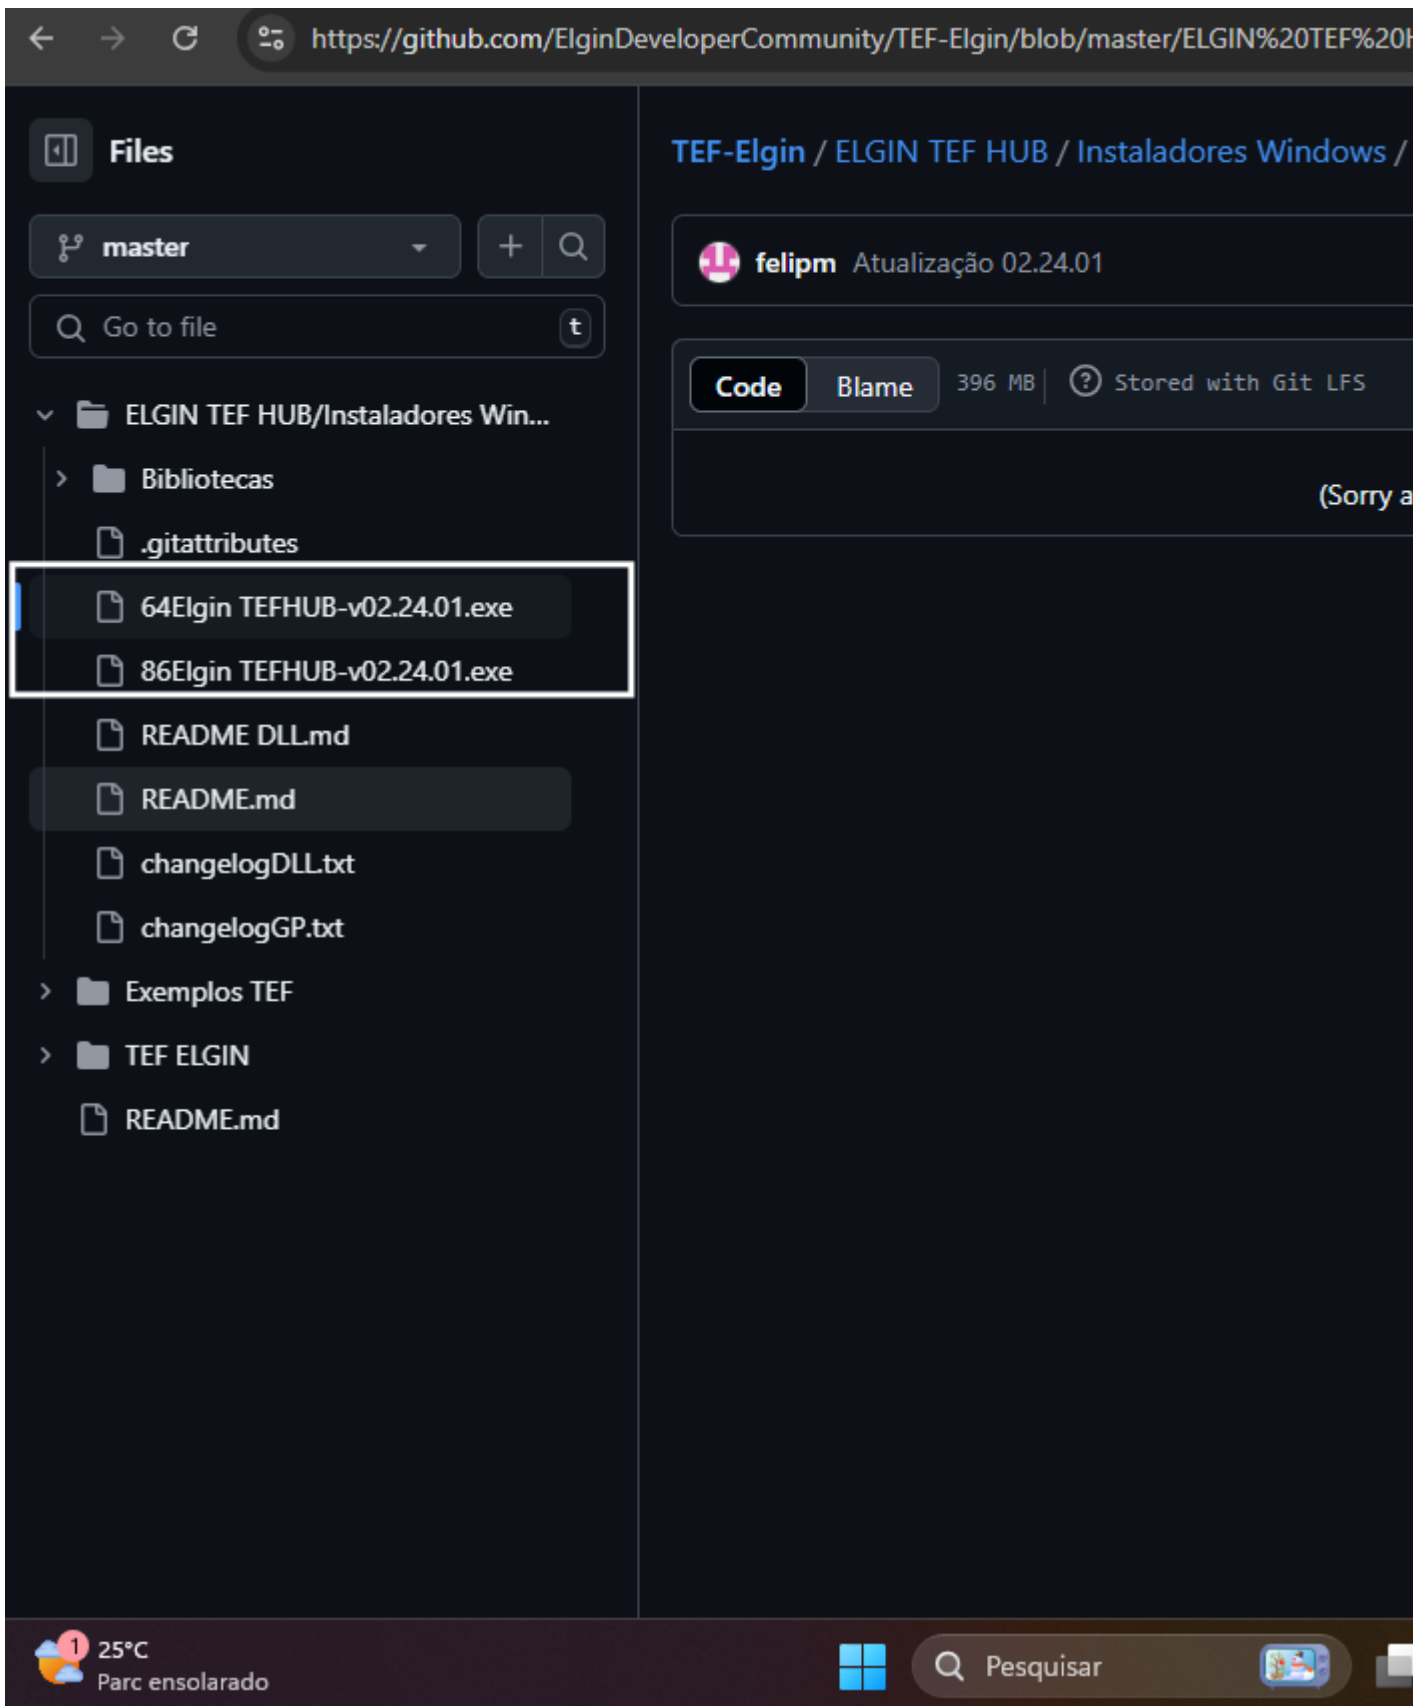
https://github.com/ElginDeveloperCommunity/TEF-Elgin/blob/master/ELGIN%20TEF%20H

Files

master

Go to file t

ELGIN TEF HUB/Instaladores Win...

Bibliotecas

.gitattributes

64Elgin TEFHUB-v02.24.01.exe

86Elgin TEFHUB-v02.24.01.exe

README DLL.md

README.md

changelogDLL.txt

changelogGP.txt

Exemplos TEF

TEF ELGIN

README.md

TEF-Elgin / ELGIN TEF HUB / Instaladores Windows /

felipm Atualização 02.24.01

Code Blame 396 MB Stored with Git LFS

(Sorry a

1 25°C Parc ensolarado

Pesquisar